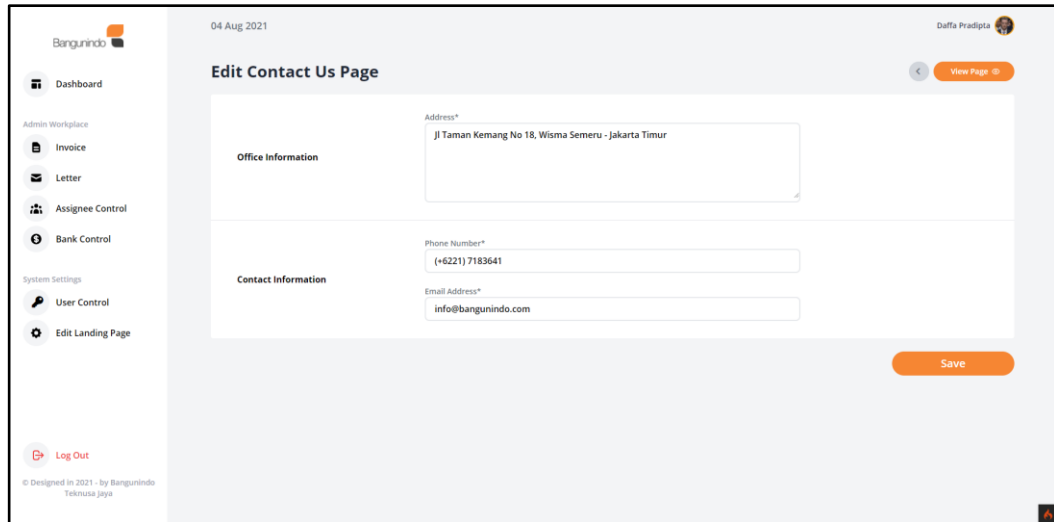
Bangunindo

Dashboard

Admin Workplace

Invoice

Letter

Assignee Control

Bank Control

System Settings

User Control

Edit Landing Page

Log Out

© Designed in 2021 - by Bangunindo Teknusa Jaya

04 Aug 2021

Daffa Pradipta

Edit Contact Us Page

View Page

Office Information

Address*

Jl Taman Kemang No 18, Wisma Semeru - Jakarta Timur

Contact Information

Phone Number*

(+6221) 7183641

Email Address*

info@bangunindo.com

Save